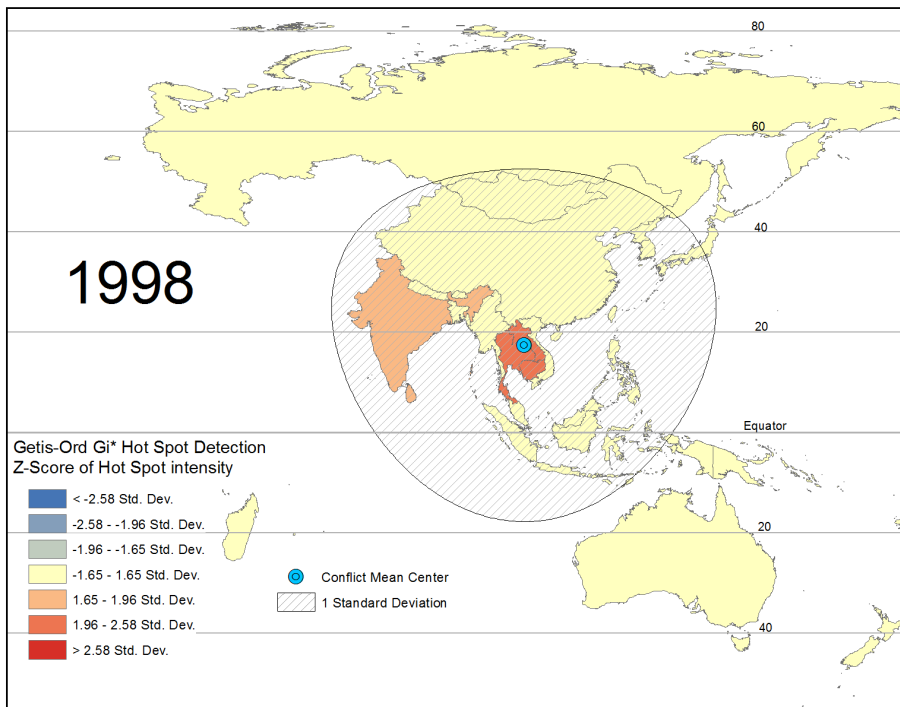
80

60

40

1998

20

Equator

Getis-Ord Gi* Hot Spot Detection
Z-Score of Hot Spot intensity

< -2.58 Std. Dev.
-2.58 - -1.96 Std. Dev.
-1.96 - -1.65 Std. Dev.
-1.65 - 1.65 Std. Dev.
1.65 - 1.96 Std. Dev.
1.96 - 2.58 Std. Dev.
> 2.58 Std. Dev.

Conflict Mean Center
1 Standard Deviation

20

40